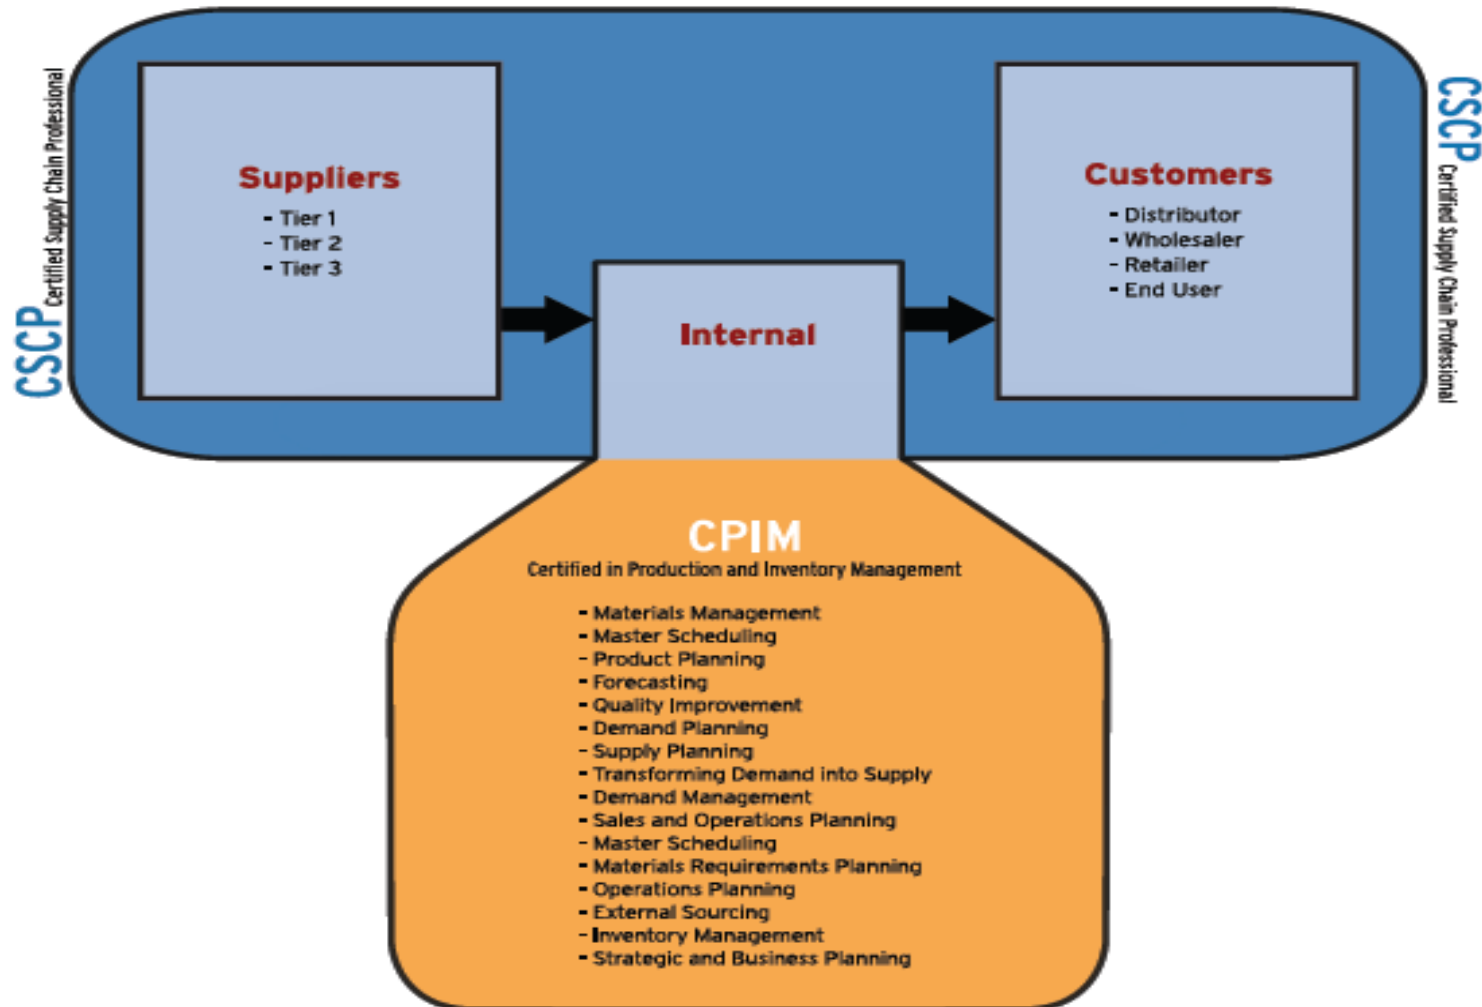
CSCP Certified Supply Chain Professional

Suppliers
- Tier 1
- Tier 2
- Tier 3

Internal

Customers
- Distributor
- Wholesaler
- Retailer
- End User

CSCP Certified Supply Chain Professional

CPIM
Certified in Production and Inventory Management

- Materials Management
- Master Scheduling
- Product Planning
- Forecasting
- Quality Improvement
- Demand Planning
- Supply Planning
- Transforming Demand into Supply
- Demand Management
- Sales and Operations Planning
- Master Scheduling
- Materials Requirements Planning
- Operations Planning
- External Sourcing
- Inventory Management
- Strategic and Business Planning